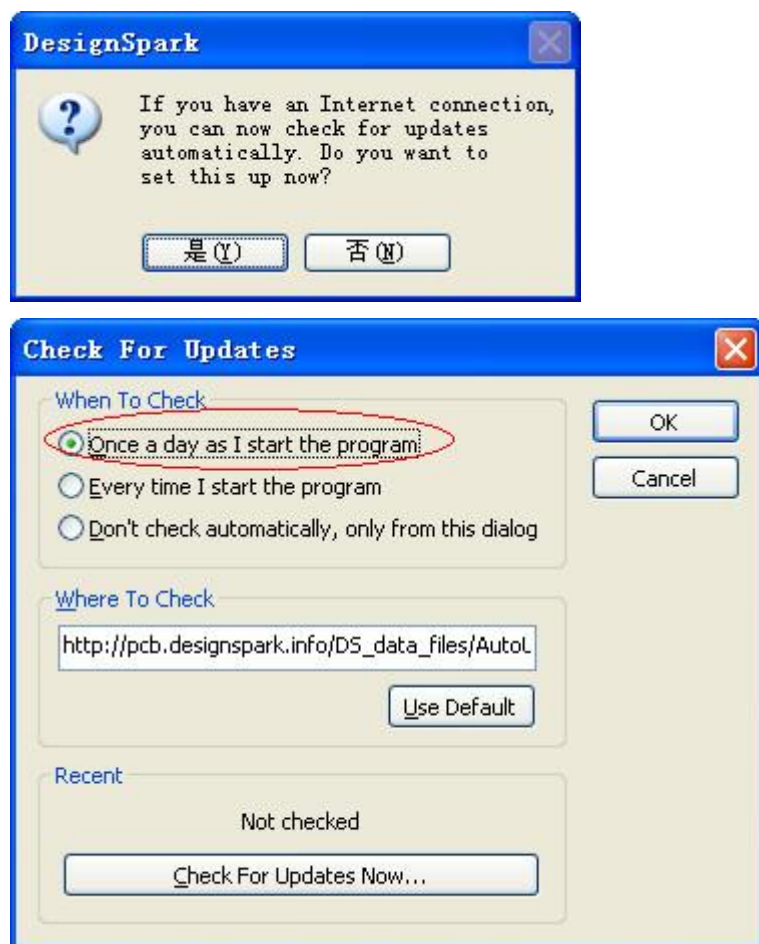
DesignSpark

If you have an Internet connection, you can now check for updates automatically. Do you want to set this up now?

是(Y) 否(N)

Check For Updates

When To Check

Once a day as I start the program

Every time I start the program

Don't check automatically, only from this dialog

OK

Cancel

Where To Check

http://pcb.designspark.info/DS_data_files/AutoU

Use Default

Recent

Not checked

Check For Updates Now...